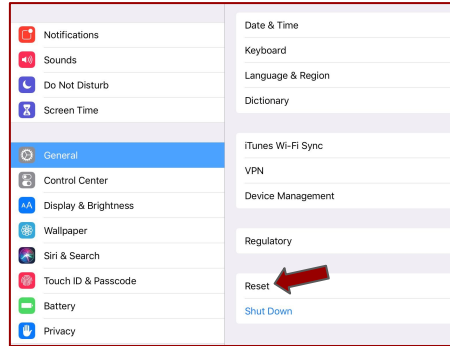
Notifications
Sounds
Do Not Disturb
Screen Time

General
Control Center
Display & Brightness
Wallpaper
Siri & Search
Touch ID & Passcode
Battery
Privacy

Date & Time
Keyboard
Language & Region
Dictionary

iTunes Wi-Fi Sync
VPN
Device Management

Regulatory

Reset
Shut Down